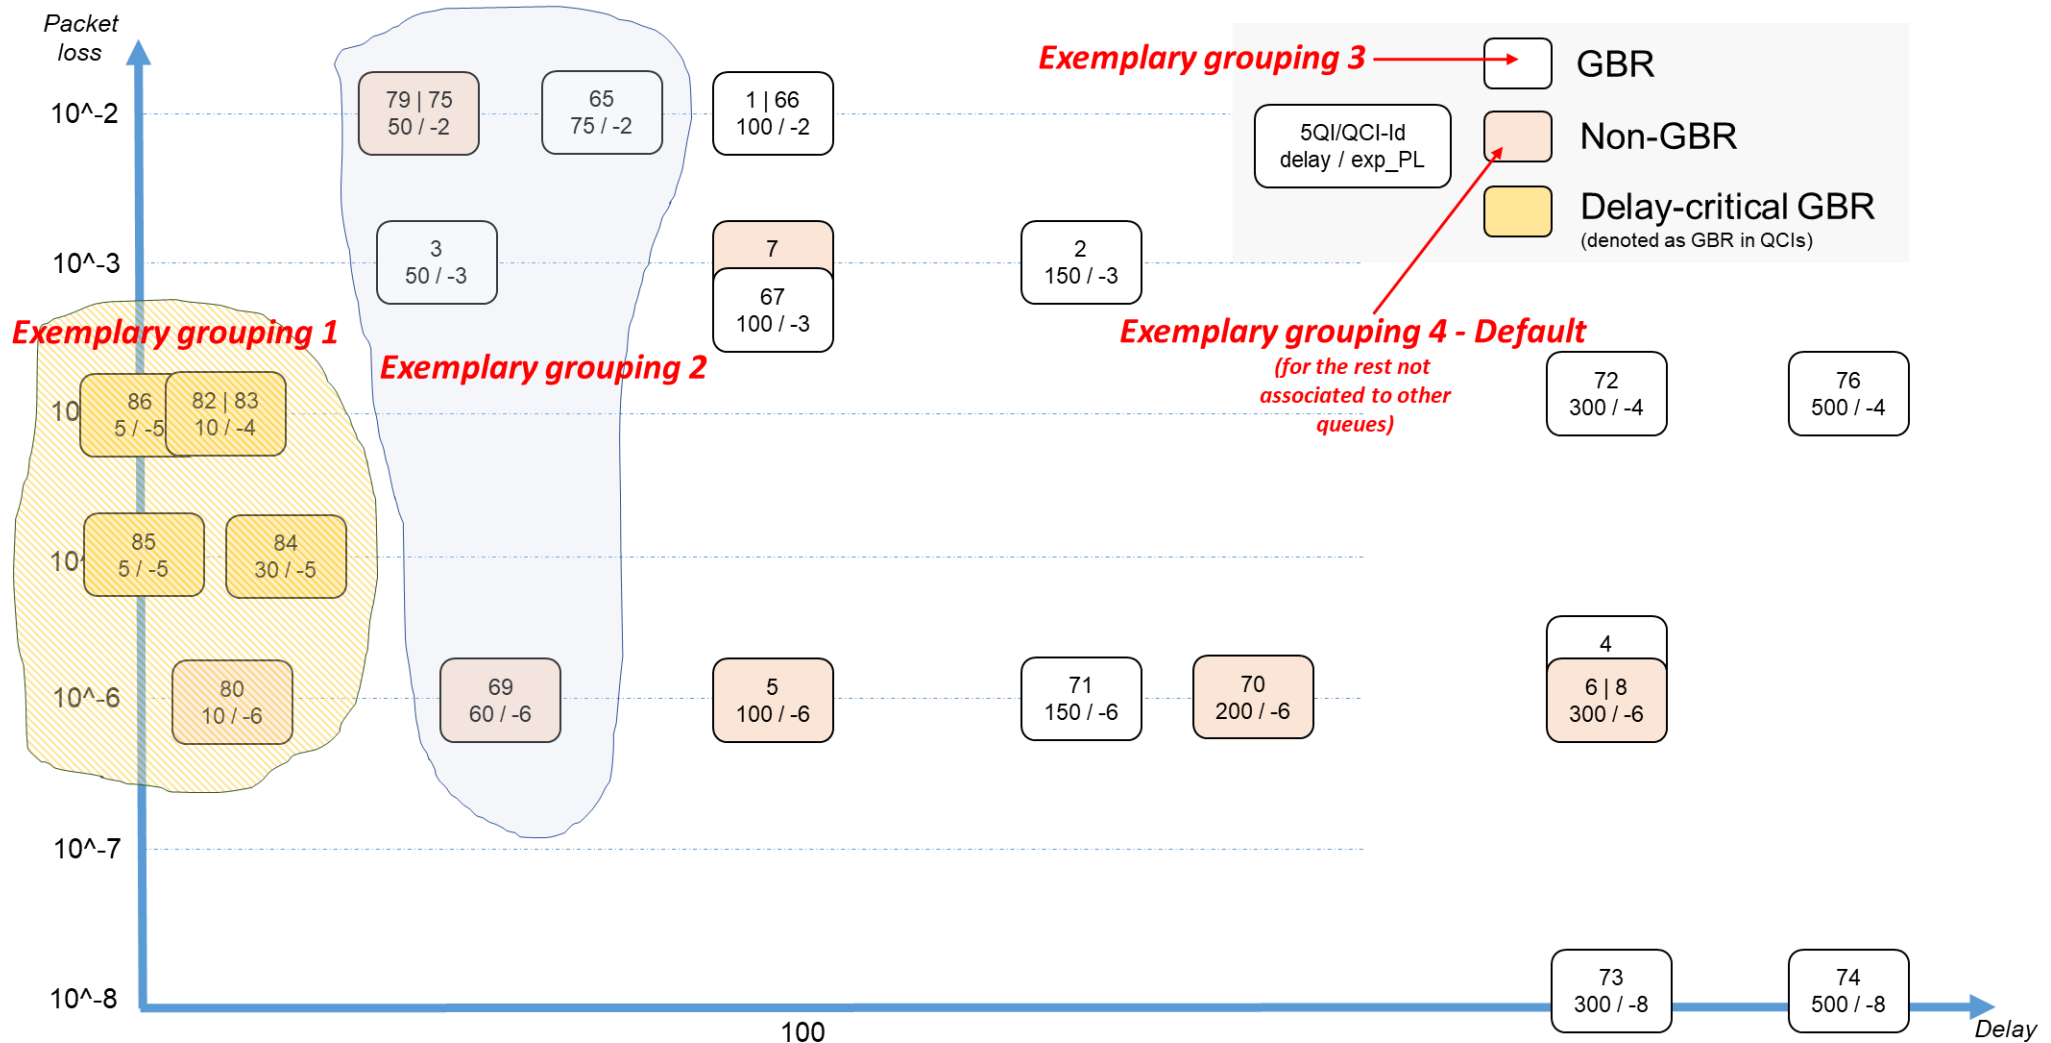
Packet loss

10^-2

10^-3

10

10

10^-6

10^-7

10^-8

100

Delay

Exemplary grouping 1

Exemplary grouping 2

Exemplary grouping 3

Exemplary grouping 4 - Default
(for the rest not associated to other queues)

GBR
Non-GBR
Delay-critical GBR
(denoted as GBR in QCIs)

5QI/QCI-Id
delay / exp_PL

79 | 75
50 / -2

65
75 / -2

1 | 66
100 / -2

3
50 / -3

7

67
100 / -3

2
150 / -3

86
5 / -5

82 | 83
10 / -4

72
300 / -4

76
500 / -4

85
5 / -5

84
30 / -5

80
10 / -6

69
60 / -6

5
100 / -6

71
150 / -6

70
200 / -6

4

6 | 8
300 / -6

73
300 / -8

74
500 / -8